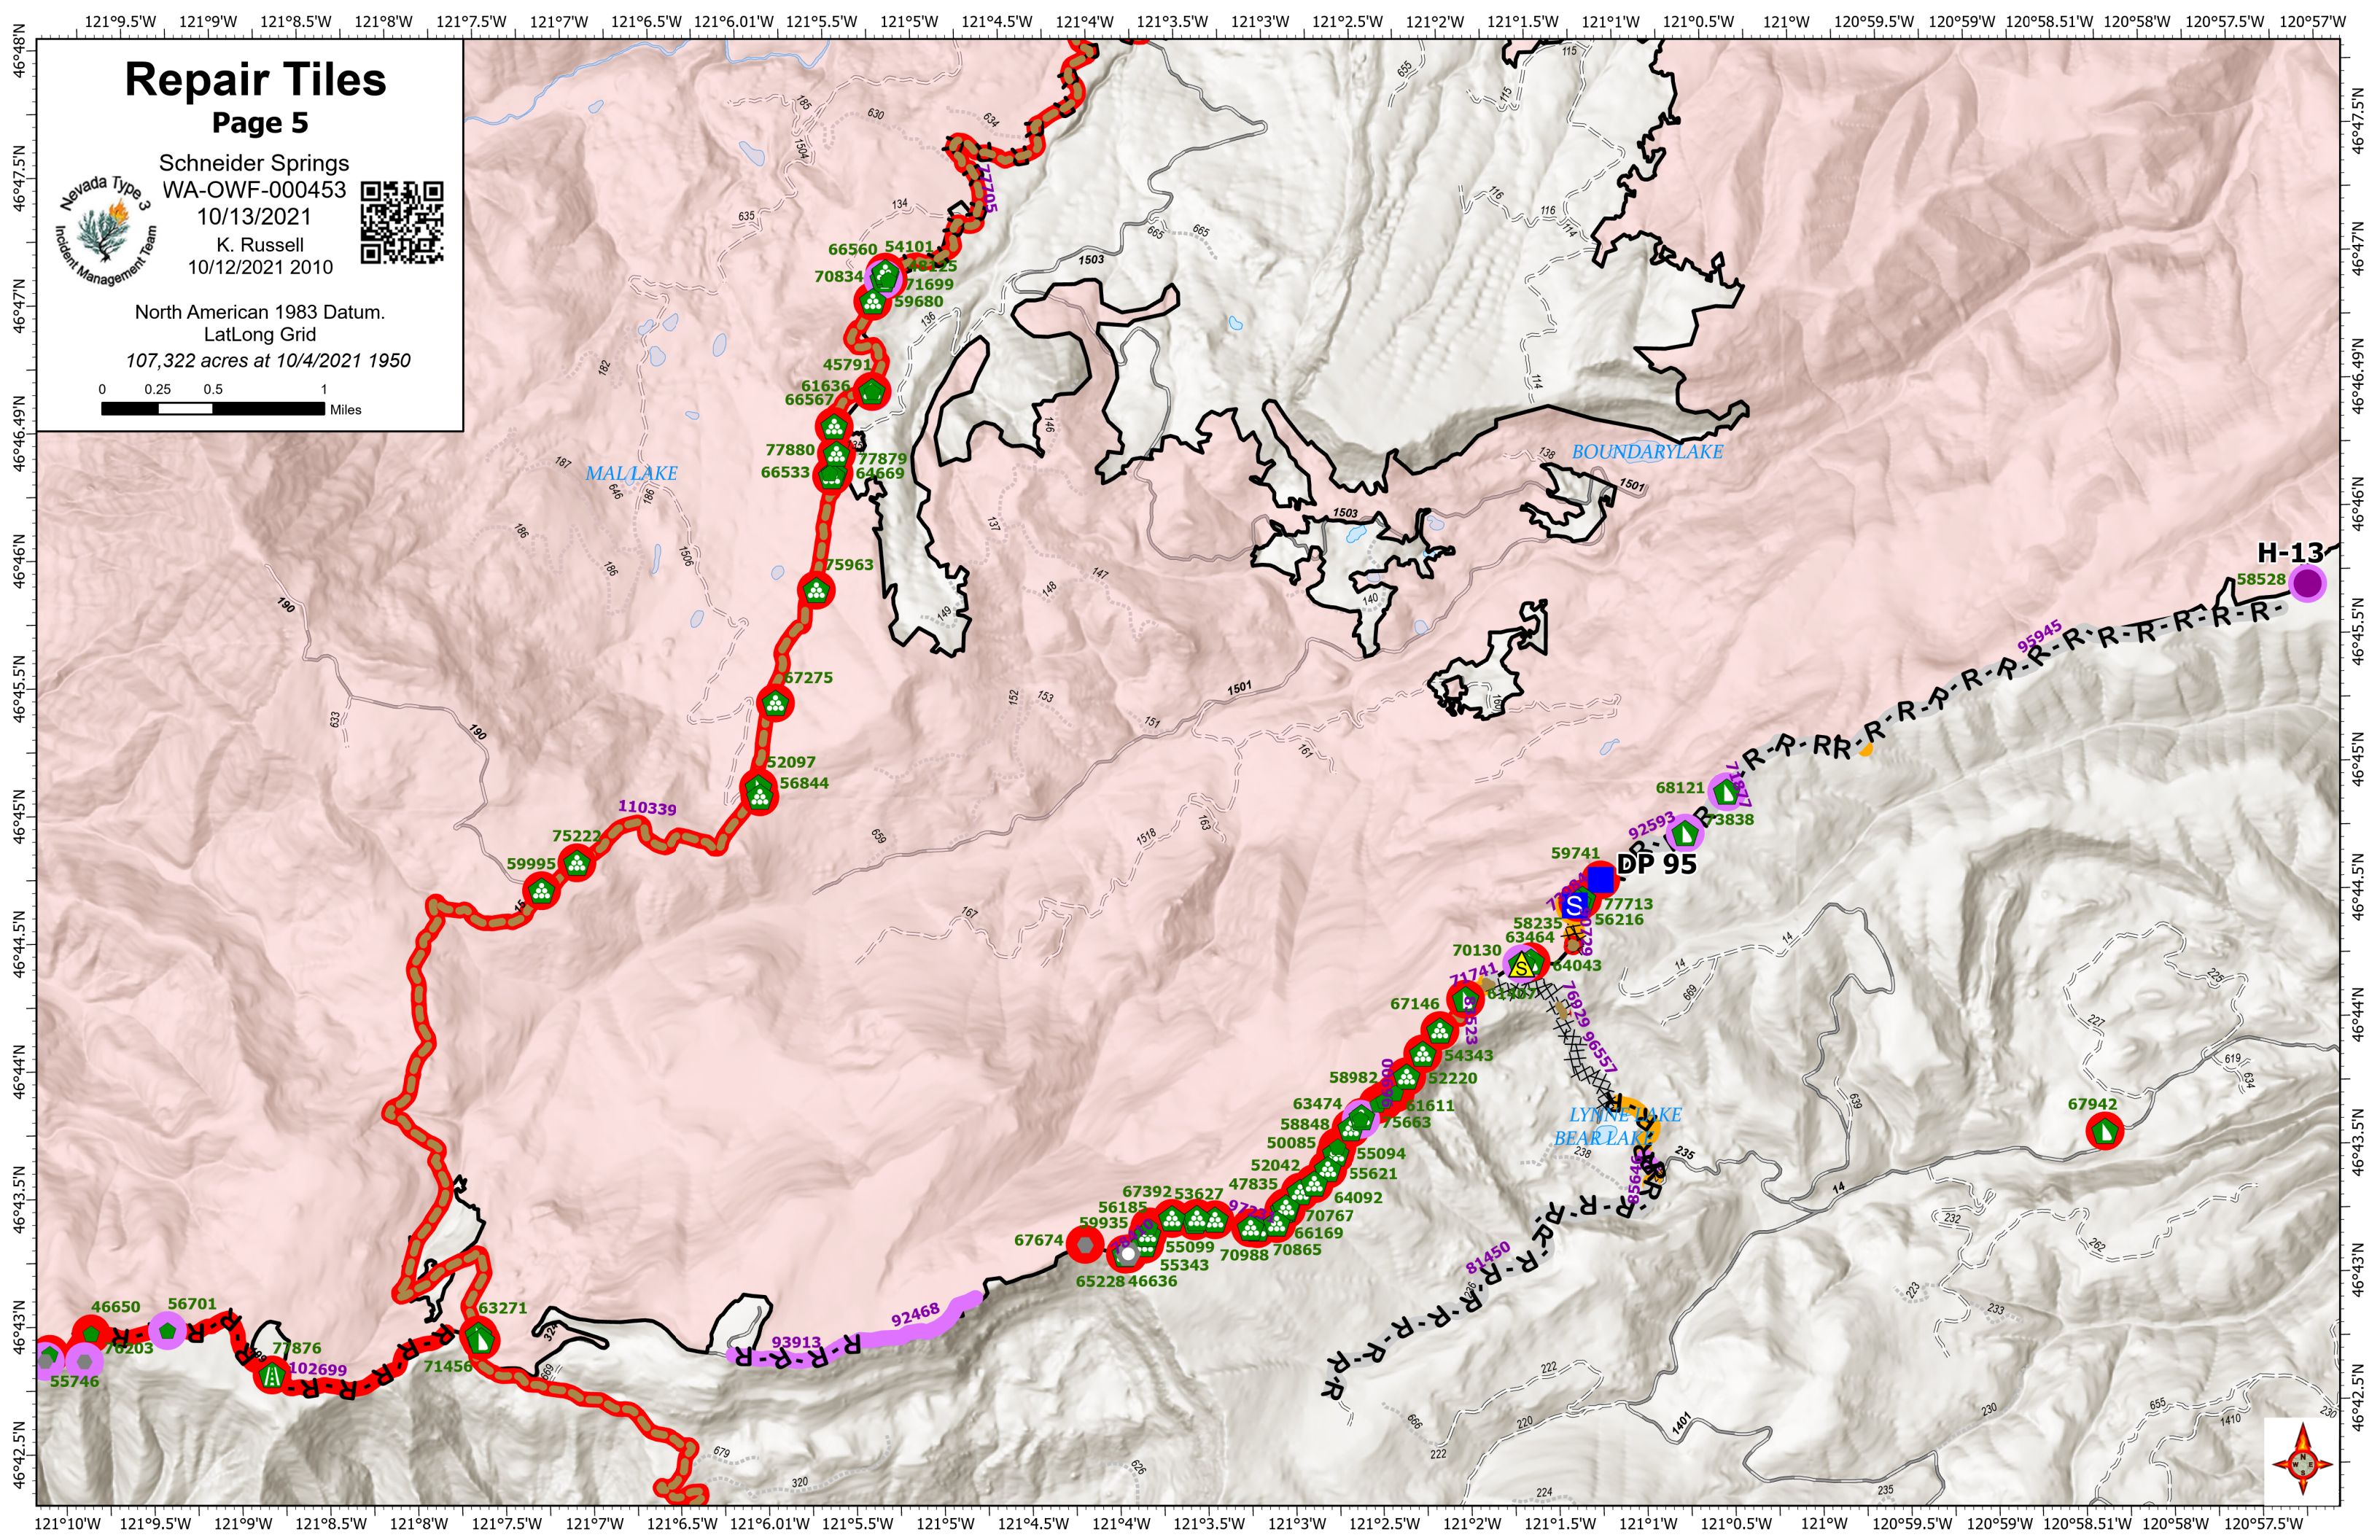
121°9.5'W 121°9'W 121°8.5'W 121°8'W 121°7.5'W 121°7'W 121°6.5'W 121°6.01'W 121°5.5'W 121°5'W 121°4.5'W 121°4'W 121°3.5'W 121°3'W 121°2.5'W 121°2'W 121°1.5'W 121°1'W 121°0.5'W 121°W 120°59.5'W 120°59'W 120°58.51'W 120°58'W 120°57.5'W 120°57'W

Repair Tiles
Page 5

Schneider Springs
WA-OWF-000453
10/13/2021
K. Russell
10/12/2021 2010

Nevada Type 3 Incident Management Team

North American 1983 Datum.
LatLong Grid
107,322 acres at 10/4/2021 1950

0 0.25 0.5 1 Miles

46°48'N 46°47.5'N 46°47'N 46°46.49'N 46°46'N 46°45.5'N 46°45'N 46°44.5'N 46°44'N 46°43.5'N 46°43'N 46°42.5'N

MAL LAKE
BOUNDARYLAKE
LYNNE LAKE
BEAR LAKE

H-13
58528
95945
DP 95
59741
77713
56216
58235
63464
70130
64043
71741
67146
54343
58982
52220
63474
61611
58848
75663
50085
55094
52042
55621
47835
64092
70767
66169
70988
70865
67392
53627
56185
59935
55099
55343
67674
65228
46636
68121
73838
92593
67942
81450
66560
54101
70834
71699
59680
45791
61636
66567
77880
77879
66533
64669
75963
57275
52097
56844
110339
75222
59995
46650
56701
70203
55746
77876
102699
63271
71456
93913
92468
76029
96557
77205

1503
1501
190
633
634
630
635
665
655
115
116
114
136
134
182
187
186
646
1506
1504
185
137
146
148
147
149
152
153
151
161
163
1518
659
167
138
140
14
669
226
227
619
634
639
235
238
232
262
223
233
222
220
230
1410
1401
655
679
320
626
224